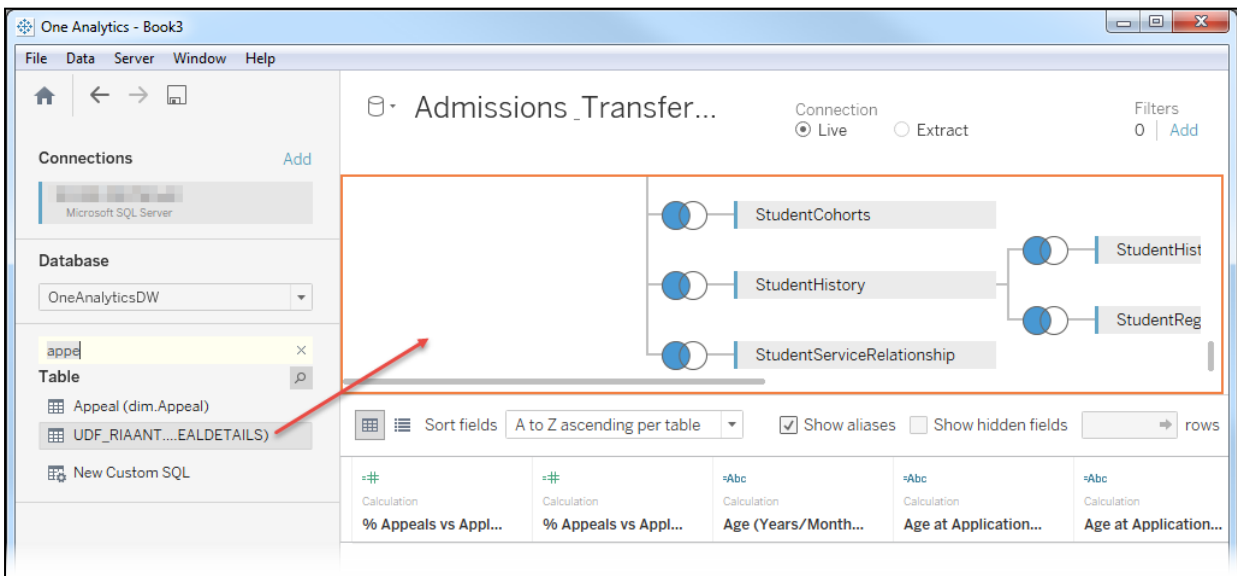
One Analytics - Book3

File Data Server Window Help

Connections Add

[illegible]
Microsoft SQL Server

Database

OneAnalyticsDW

appe

Table

Appeal (dim.Appeal)

UDF_RIAANT....EALDETAILS)

New Custom SQL

Admissions_Transfer...

Connection
Live Extract

Filters
0 | Add

StudentCohorts

StudentHistory

StudentServiceRelationship

StudentHist

StudentReg

Sort fields A to Z ascending per table

Show aliases Show hidden fields rows

| =# Calculation % Appeals vs Appl... | =# Calculation % Appeals vs Appl... | =Abc Calculation Age (Years/Month... | =Abc Calculation Age at Application... | =Abc Calculation Age at Application... |